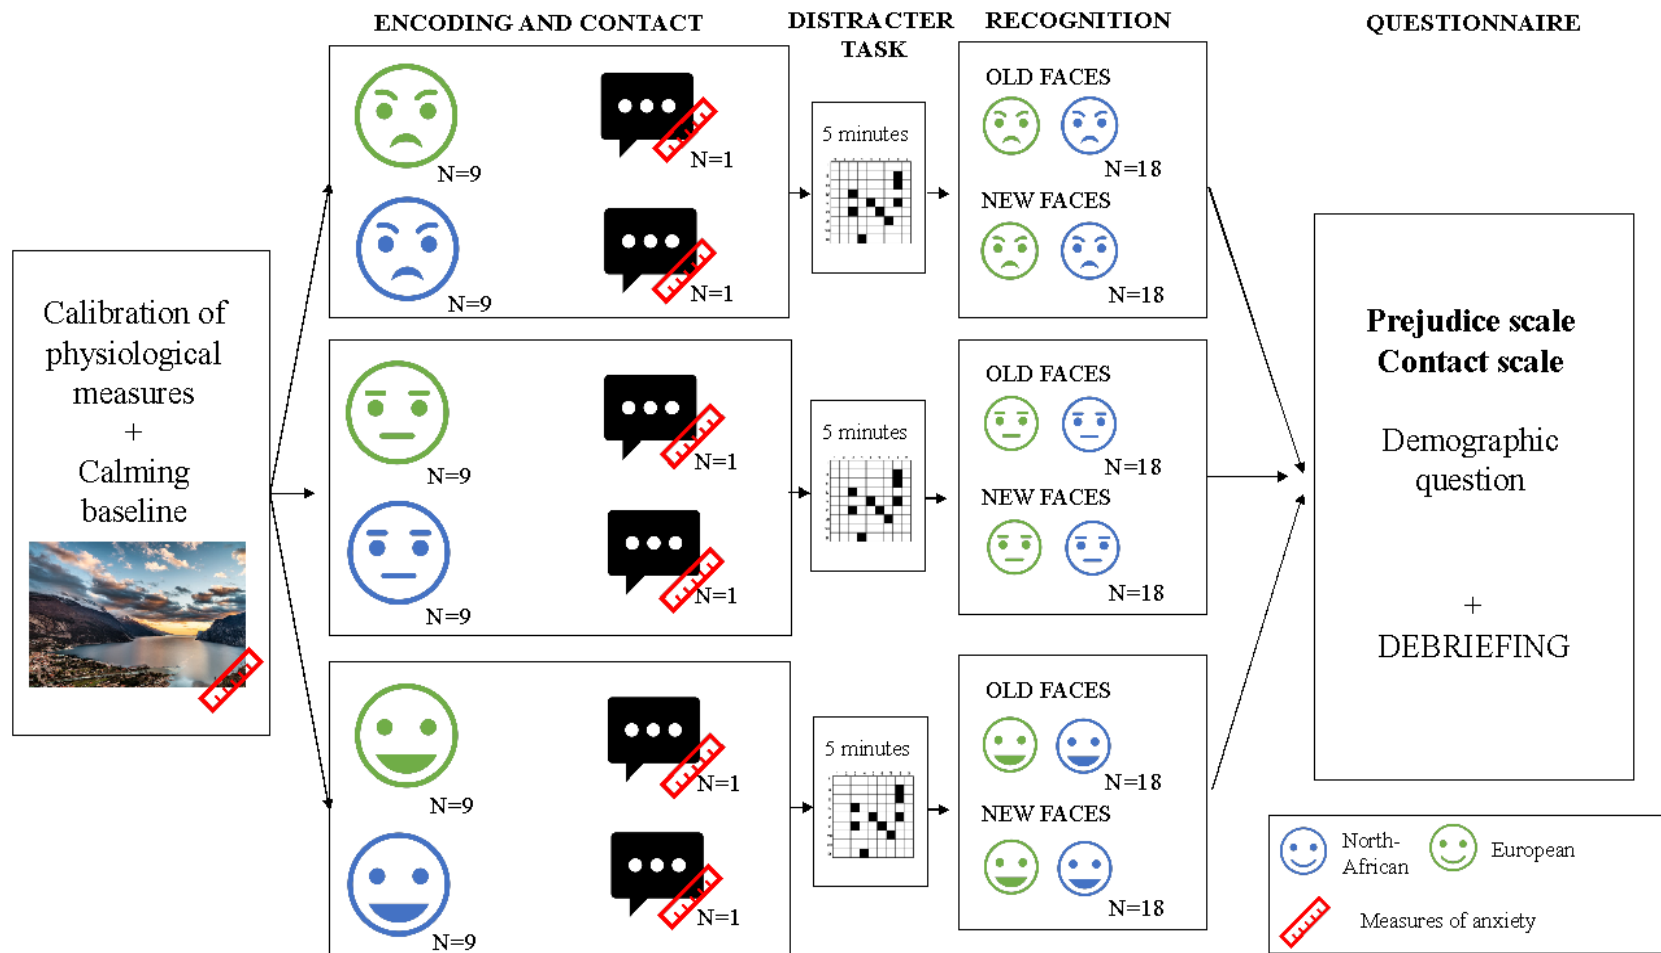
ENCODING AND CONTACT

DISTRACTER TASK

RECOGNITION

QUESTIONNAIRE

Calibration of physiological measures
+
Calming baseline

N=9

N=1

N=9

N=1

5 minutes

OLD FACES

N=18

NEW FACES

N=18

N=9

N=1

N=9

N=1

5 minutes

OLD FACES

N=18

NEW FACES

N=18

N=9

N=1

N=9

N=1

5 minutes

OLD FACES

N=18

NEW FACES

N=18

**Prejudice scale**
**Contact scale**

Demographic question

+
DEBRIEFING

North-African

European

Measures of anxiety